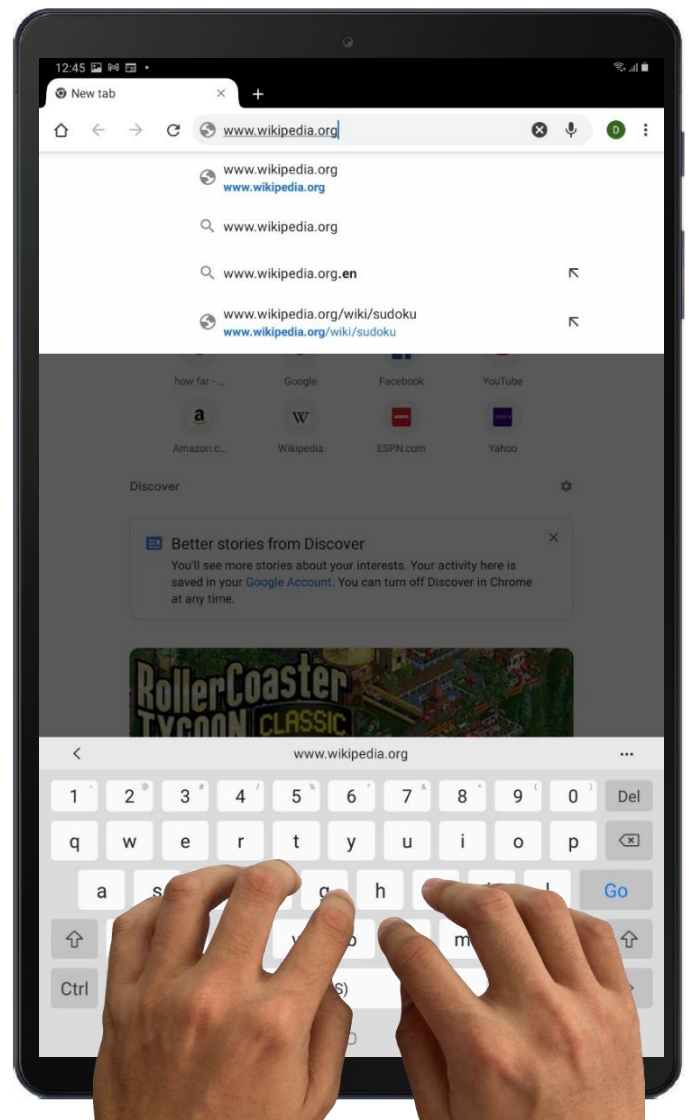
12:45

New tab

www.wikipedia.org

www.wikipedia.org
www.wikipedia.org

www.wikipedia.org

www.wikipedia.org.en

www.wikipedia.org/wiki/sudoku
www.wikipedia.org/wiki/sudoku

how far - ...
Google
Facebook
YouTube

Amazon.c...
Wikipedia
ESPN.com
Yahoo

Discover

Better stories from Discover
You'll see more stories about your interests. Your activity here is saved in your Google Account. You can turn off Discover in Chrome at any time.

RollerCoaster TYCOON CLASSIC

<
www.wikipedia.org
...

1 2 3 4 5 6 7 8 9 0 Del
q w e r t y u i o p
a s g h Go
v b m
Ctrl